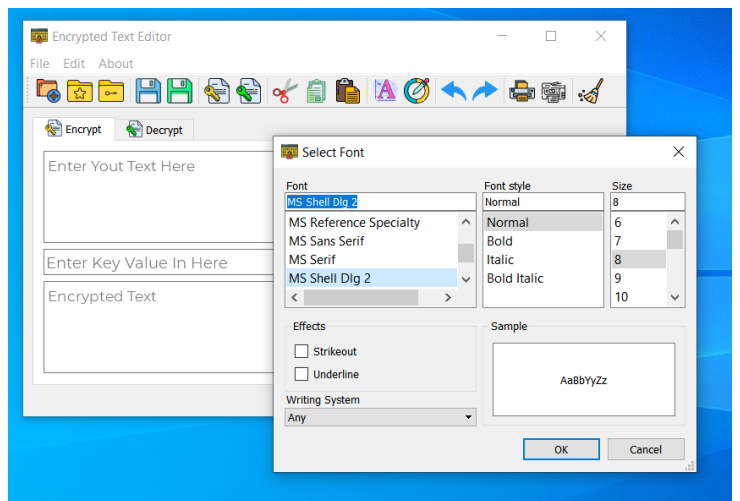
Encrypted Text Editor

File Edit About

Encrypt Decrypt

Enter Yout Text Here

Enter Key Value In Here

Encrypted Text

Select Font

Font

MS Shell Dlg 2

MS Reference Specialty
MS Sans Serif
MS Serif
MS Shell Dlg 2

Font style

Normal

Normal
Bold
Italic
Bold Italic

Size

8

6
7
8
9
10

Effects

Strikeout

Underline

Sample

AaBbYyZz

Writing System

Any

OK Cancel